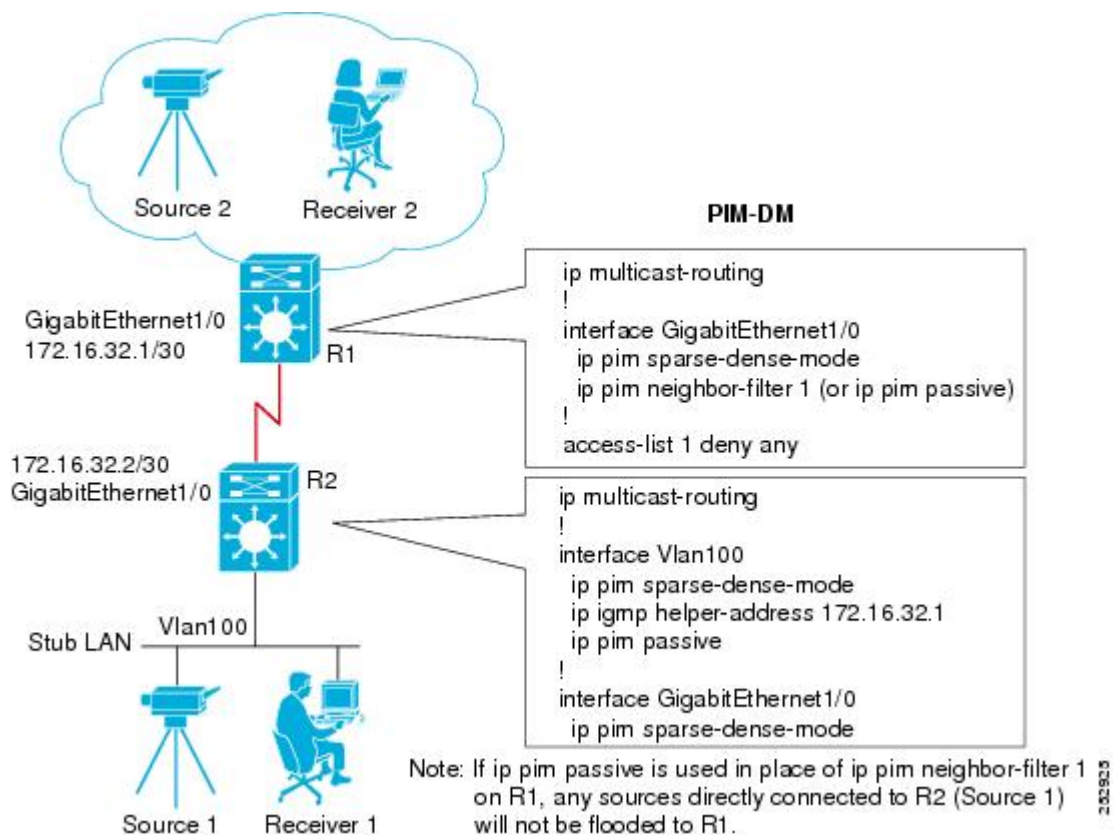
Source 2
Receiver 2

PIM-DM

GigabitEthernet1/0
172.16.32.1/30
R1

ip multicast-routing
!
interface GigabitEthernet1/0
ip pim sparse-dense-mode
ip pim neighbor-filter 1 (or ip pim passive)
!
access-list 1 deny any

172.16.32.2/30
GigabitEthernet1/0
R2

ip multicast-routing
!
interface Vlan100
ip pim sparse-dense-mode
ip igmp helper-address 172.16.32.1
ip pim passive
!
interface GigabitEthernet1/0
ip pim sparse-dense-mode

Stub LAN
Vlan100

Source 1
Receiver 1

Note: If ip pim passive is used in place of ip pim neighbor-filter 1 on R1, any sources directly connected to R2 (Source 1) will not be flooded to R1.

252925